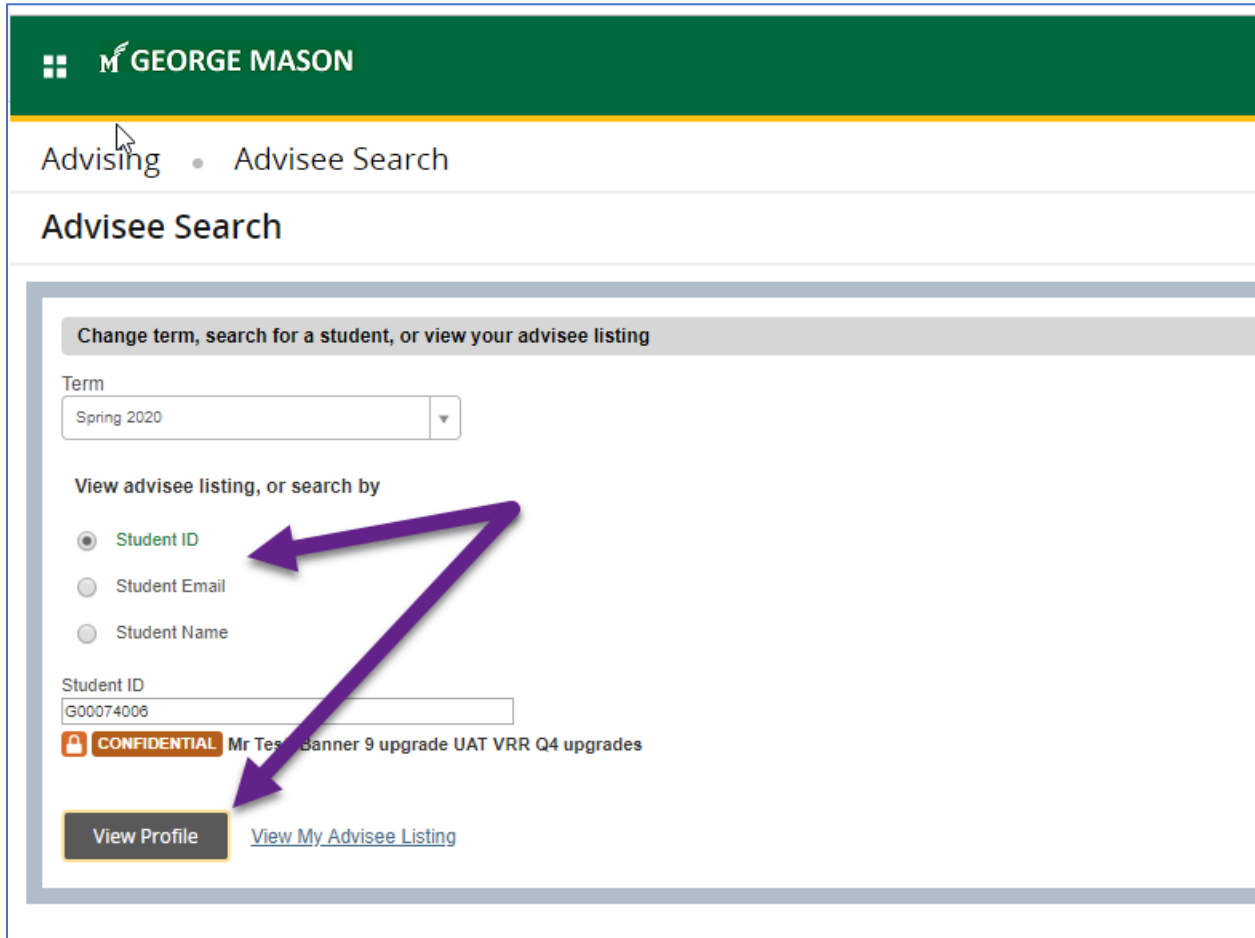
GEORGE MASON

Advising • Advisee Search

Advisee Search

Change term, search for a student, or view your advisee listing

Term

Spring 2020

View advisee listing, or search by

Student ID

Student Email

Student Name

Student ID

G00074006

CONFIDENTIAL Mr Tes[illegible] Banner 9 upgrade UAT VRR Q4 upgrades

View Profile

View My Advisee Listing